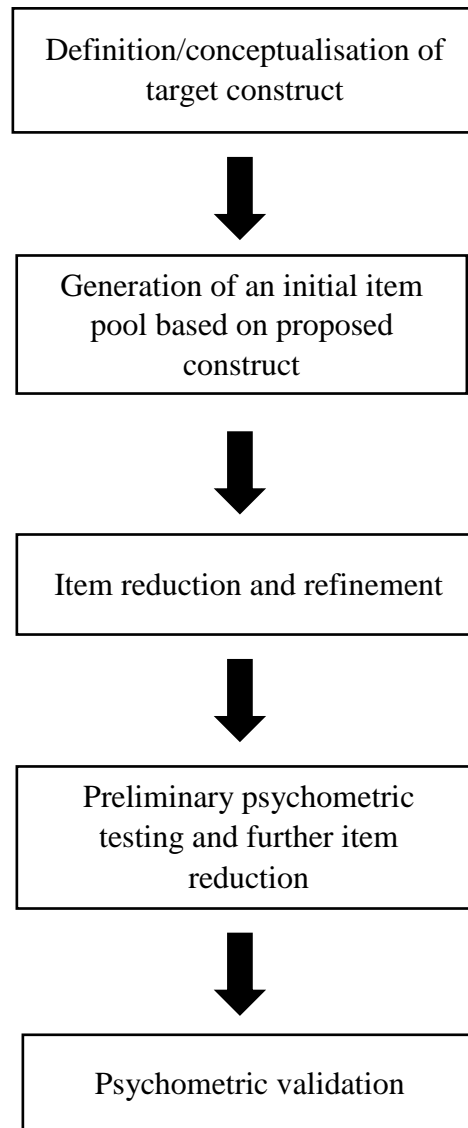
Definition/conceptualisation of target construct

Generation of an initial item pool based on proposed construct

Item reduction and refinement

Preliminary psychometric testing and further item reduction

Psychometric validation